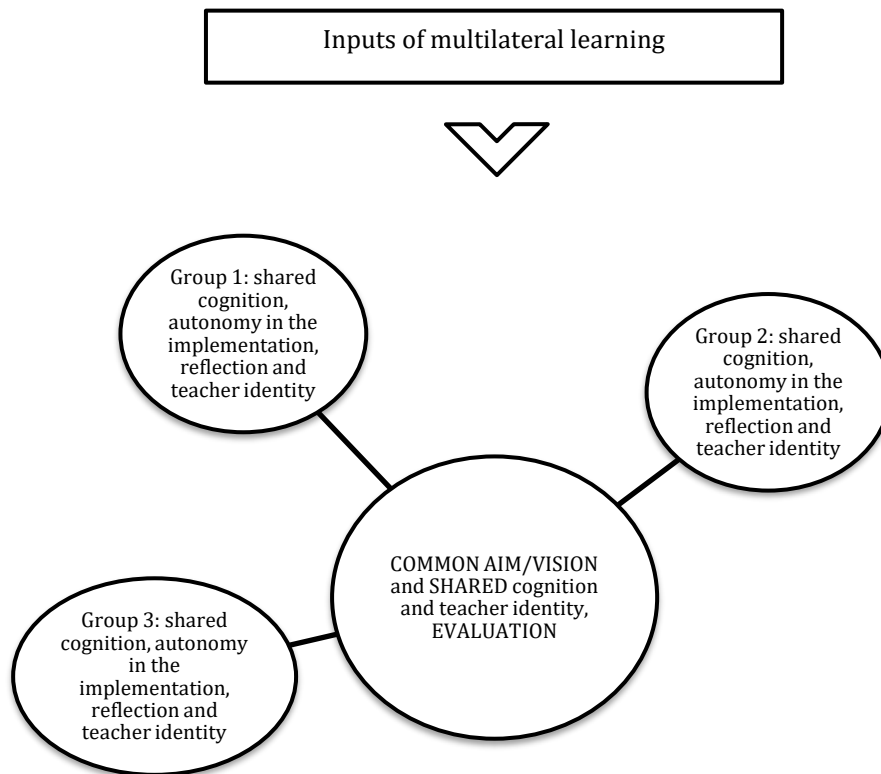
Inputs of multilateral learning

Group 1: shared cognition, autonomy in the implementation, reflection and teacher identity

Group 2: shared cognition, autonomy in the implementation, reflection and teacher identity

COMMON AIM/VISION and SHARED cognition and teacher identity, EVALUATION

Group 3: shared cognition, autonomy in the implementation, reflection and teacher identity